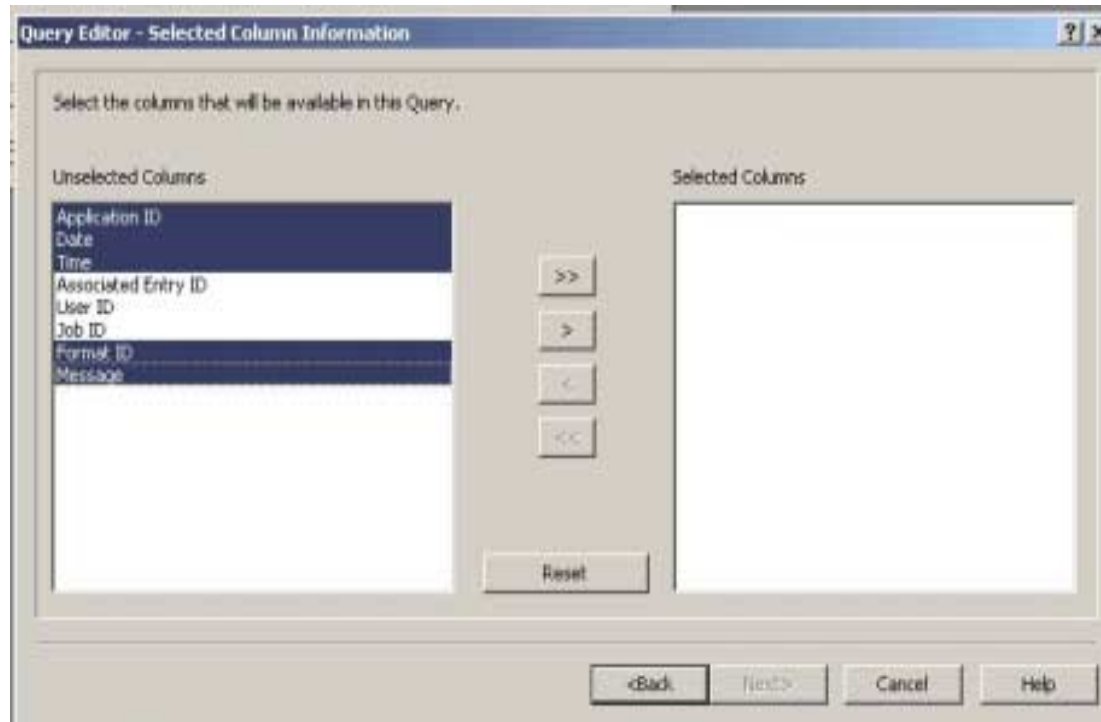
Query Editor - Selected Column Information

?

Select the columns that will be available in this Query.

Unselected Columns

Application ID
Date
Time
Associated Entry ID
User ID
Job ID
Format ID
Message

Selected Columns

>>

>

<

<<

Reset

<Back

Next>

Cancel

Help